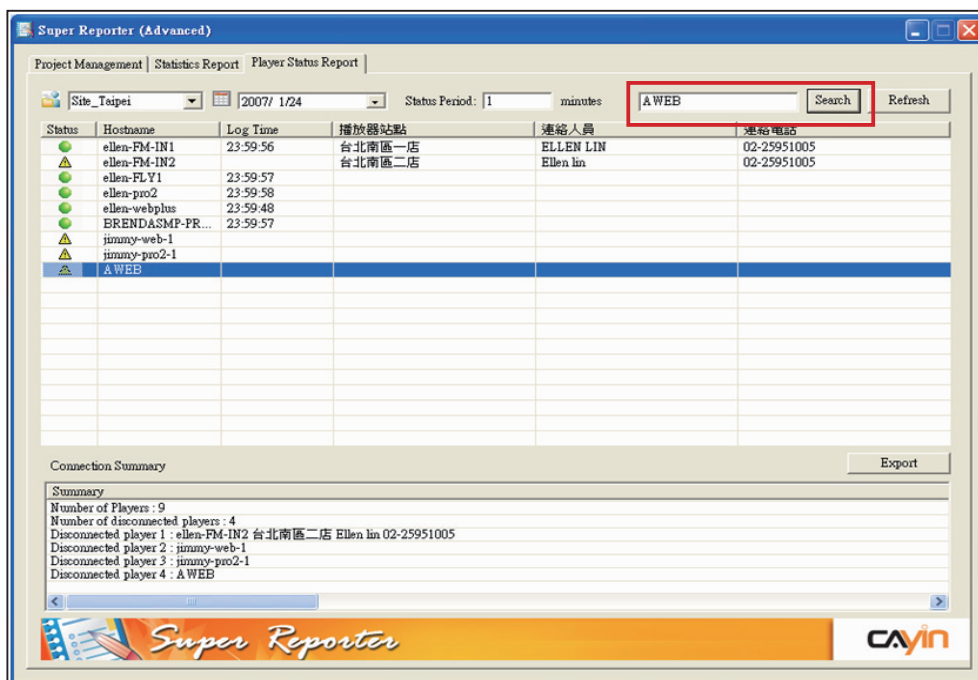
Super Reporter (Advanced)

Project Management | Statistics Report | Player Status Report

Site_Taipei | 2007/ 1/24 | Status Period: 1 minutes | A WEB | Search | Refresh

| Status | Hostname | Log Time | 播放器站點 | 連絡人員 | 連絡電話 |
|---|---|---|---|---|---|
| | ellen-FM-IN1 | 23:59:56 | 台北南區一店 | ELLEN LIN | 02-25951005 |
| | ellen-FM-IN2 | | 台北南區二店 | Ellen lin | 02-25951005 |
| | ellen-FLY1 | 23:59:57 | | | |
| | ellen-pro2 | 23:59:58 | | | |
| | ellen-webplus | 23:59:48 | | | |
| | BRENDASMP-PR... | 23:59:57 | | | |
| | jimmy-web-1 | | | | |
| | jimmy-pro2-1 | | | | |
| | A WEB | | | | |

Connection Summary

Export

Summary
Number of Players : 9
Number of disconnected players : 4
Disconnected player 1 : ellen-FM-IN2 台北南區二店 Ellen lin 02-25951005
Disconnected player 2 : jimmy-web-1
Disconnected player 3 : jimmy-pro2-1
Disconnected player 4 : A WEB

Super Reporter

CAYIN